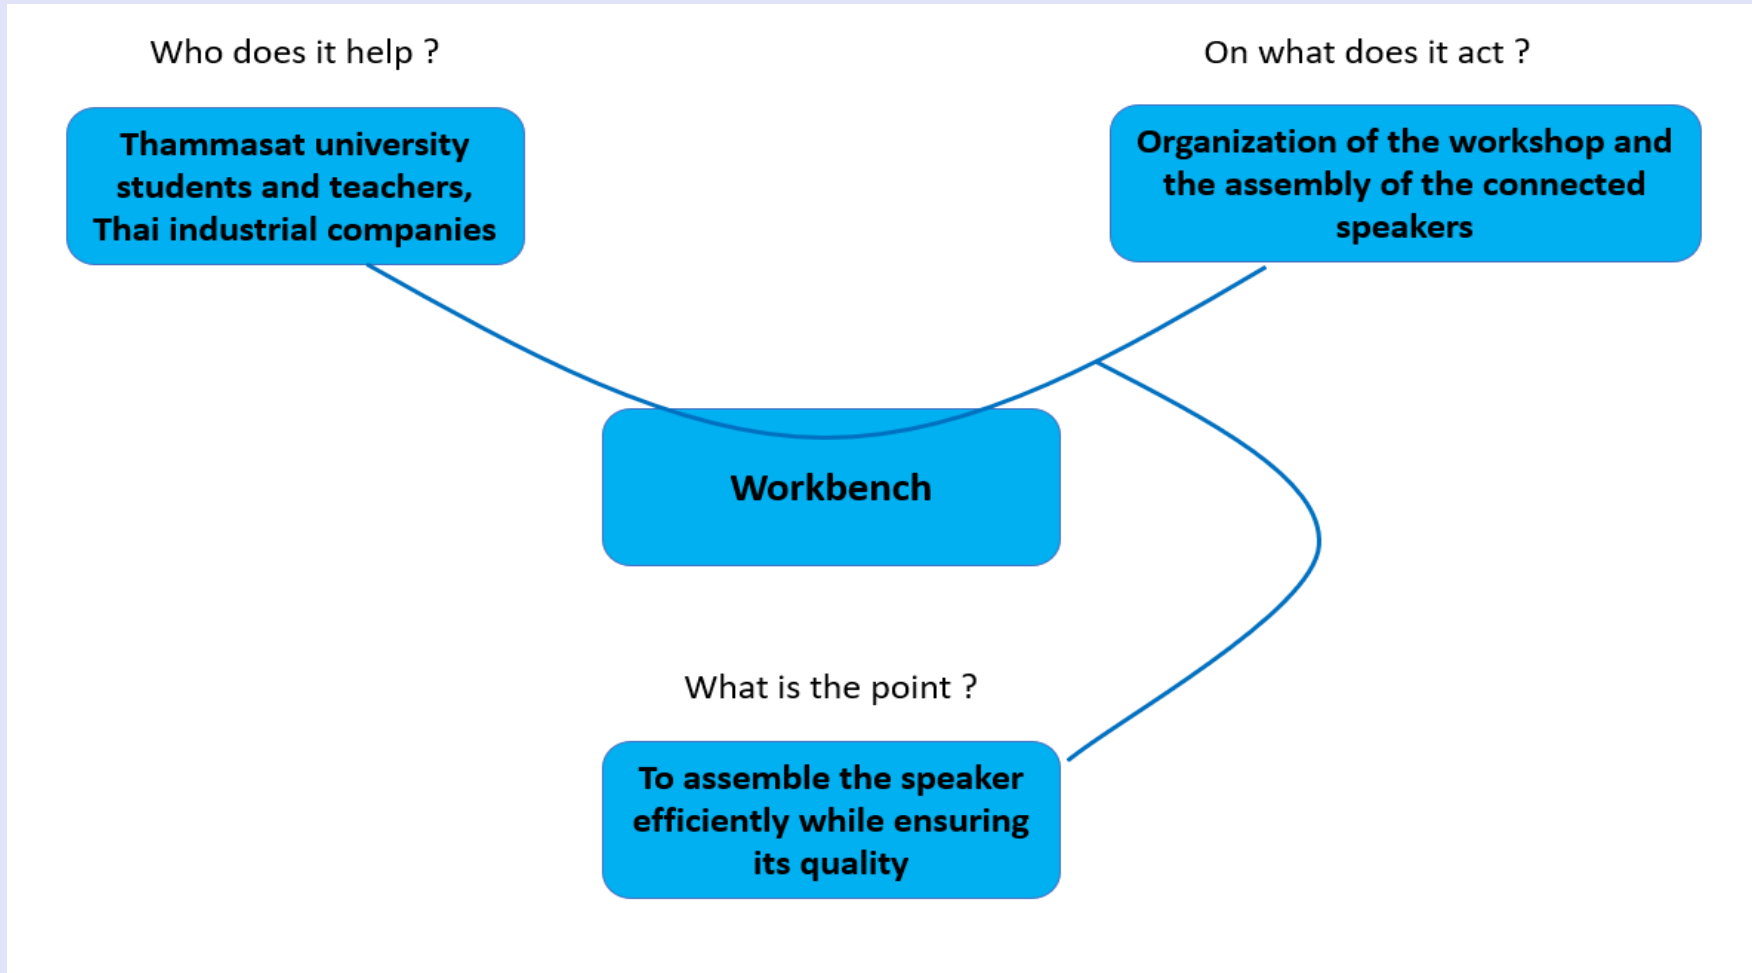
Who does it help ?

Thammasat university students and teachers, Thai industrial companies

On what does it act ?

Organization of the workshop and the assembly of the connected speakers

Workbench

What is the point ?

To assemble the speaker efficiently while ensuring its quality